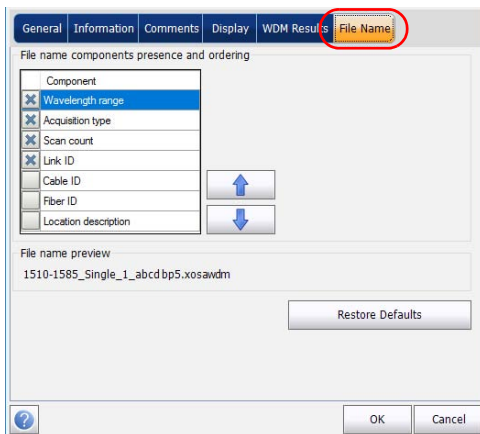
General Information Comments Display WDM Results File Name

File name components presence and ordering

| | Component |
|---|---|
| ✖ | Wavelength range |
| ✖ | Acquisition type |
| ✖ | Scan count |
| ✖ | Link ID |
| | Cable ID |
| | Fiber ID |
| | Location description |

File name preview

1510-1585_Single_1_abcd bp5.xosawdm

Restore Defaults

OK Cancel